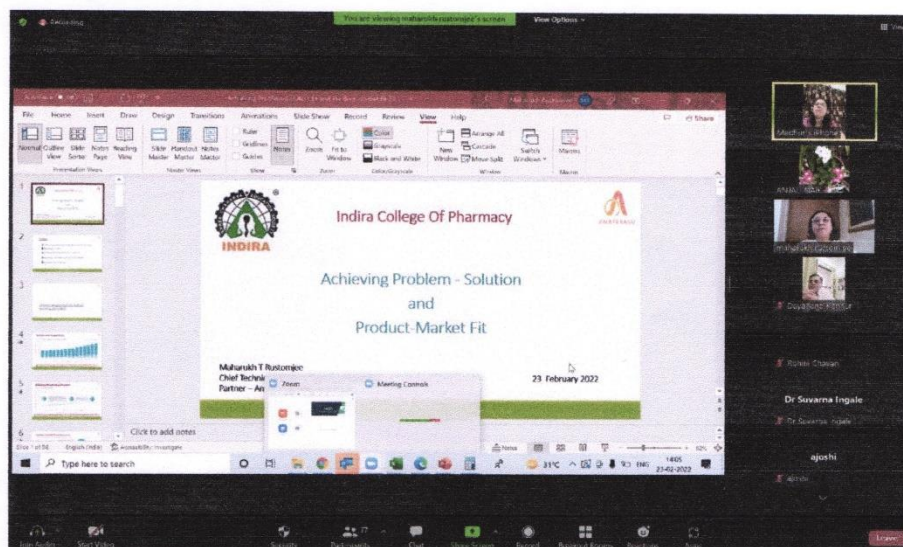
Recording

You are viewing maharukhrustomjee's screen

View Options

File Home Insert Draw Design Transitions Animations Slide Show Record Review View Help

Share

Normal Outline View Slide Sorter Notes Page Reading View Slide Master Handout Master Notes Master Ruler Gridlines Guides Notes Zoom Fit to Window Color Grayscale Black and White New Window Arrange All Cascade Move Split Switch Windows Macros

Presentation Views Master Views Show Zoom Color/Grayscale Window Macros

INDIRA

Indira College Of Pharmacy

Achieving Problem - Solution
and
Product-Market Fit

Maharukh T Rustomjee
Chief Technic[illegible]
Partner – An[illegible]

23 February 2022

Zoom

Meeting Controls

Click to add notes

Type here to search

31°C

14:05
23-02-2022

Madhuri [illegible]

ANJALI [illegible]

maharukh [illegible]

Doyabrata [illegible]

Rohini Chavan

Dr Suvarna Ingale

Dr Suvarna Ingale

ajoshi

ajoshi

Join Audio Start Video Security Participants Chat Share Screen Record Breakout Rooms Reactions Apps

Leave